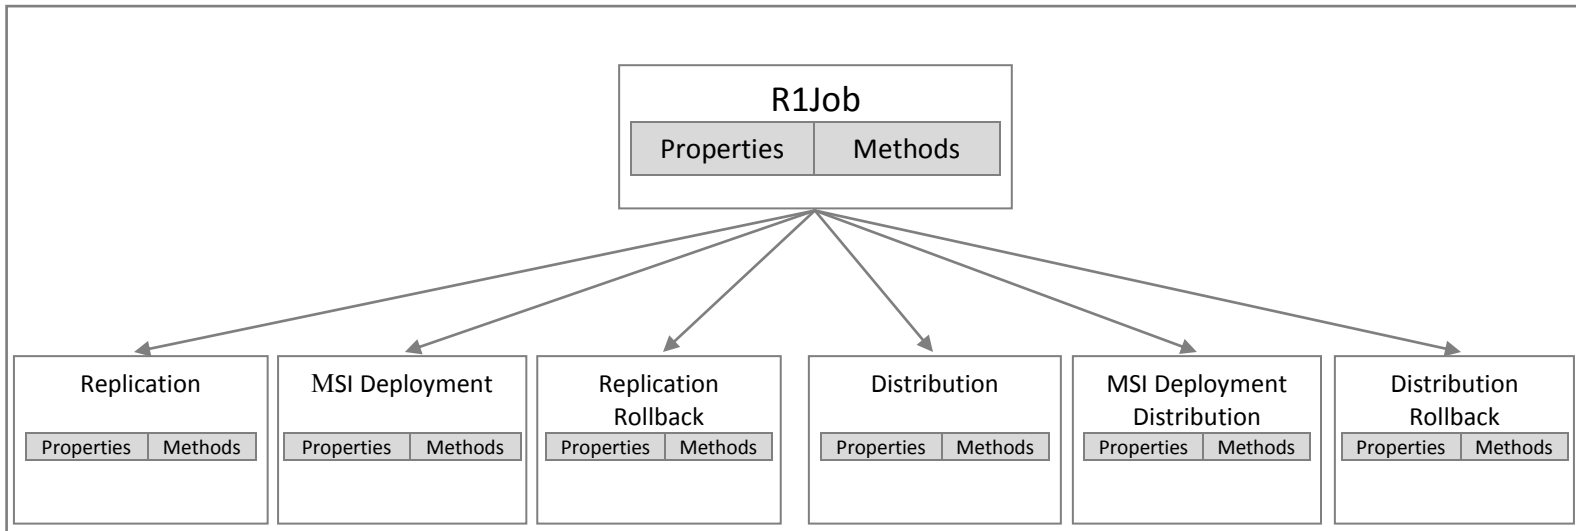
R1Job

Properties | Methods

Replication

Properties | Methods

MSI Deployment

Properties | Methods

Replication Rollback

Properties | Methods

Distribution

Properties | Methods

MSI Deployment Distribution

Properties | Methods

Distribution Rollback

Properties | Methods